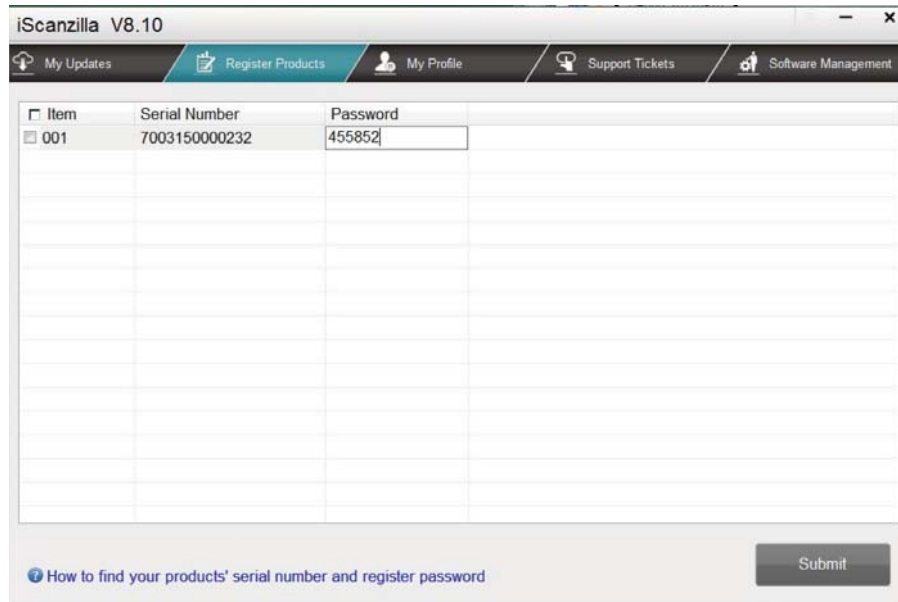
iScanzilla V8.10

My Updates | Register Products | My Profile | Support Tickets | Software Management

| Item | Serial Number | Password |
|---|---|---|
| 001 | 7003150000232 | 455852 |

How to find your products' serial number and register password

Submit